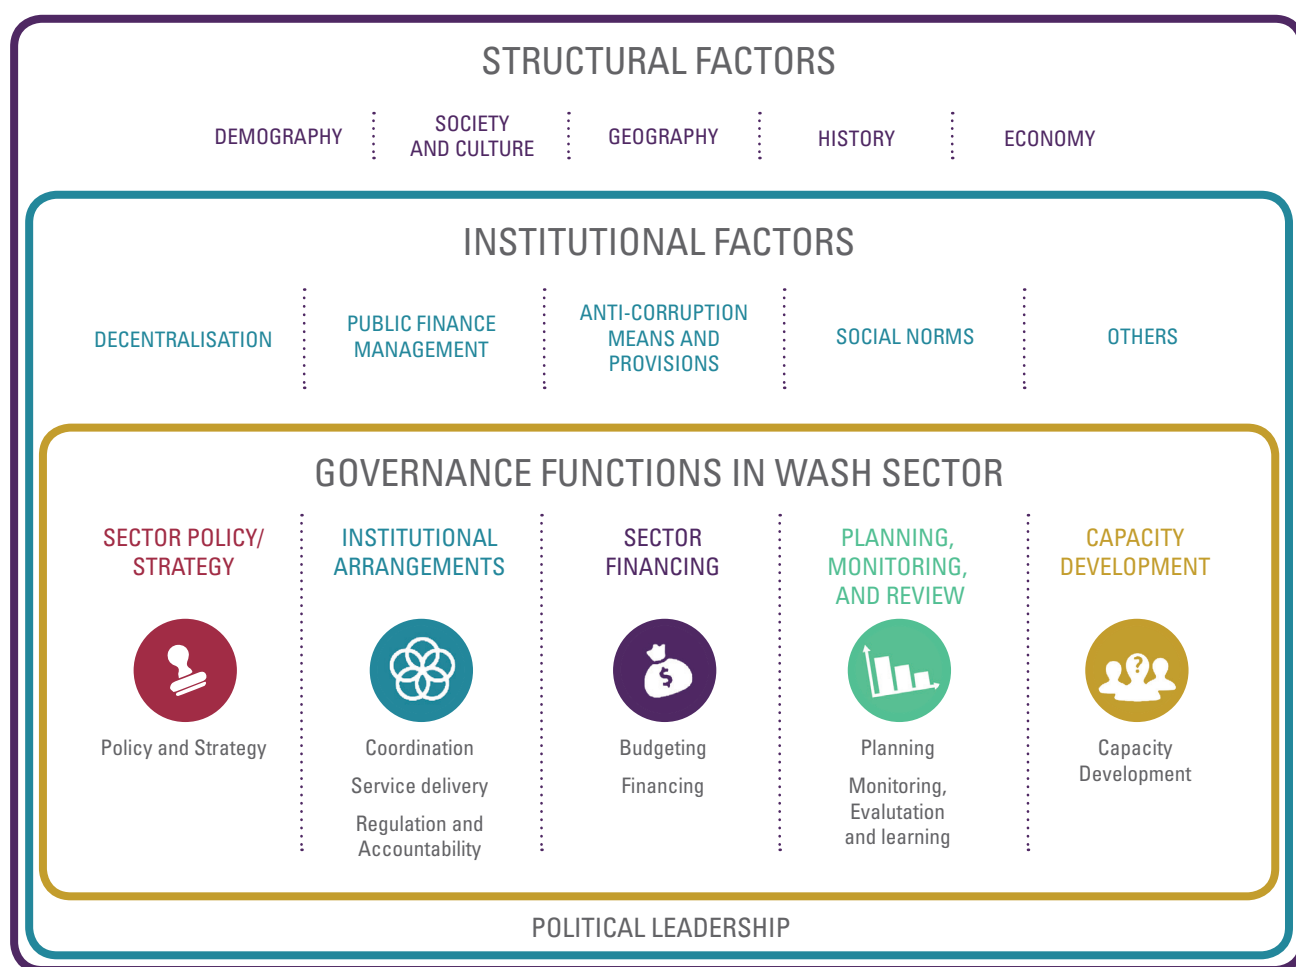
STRUCTURAL FACTORS

DEMOGRAPHY

SOCIETY AND CULTURE

GEOGRAPHY

HISTORY

ECONOMY

INSTITUTIONAL FACTORS

DECENTRALISATION

PUBLIC FINANCE MANAGEMENT

ANTI-CORRUPTION MEANS AND PROVISIONS

SOCIAL NORMS

OTHERS

GOVERNANCE FUNCTIONS IN WASH SECTOR

SECTOR POLICY/ STRATEGY

Policy and Strategy

INSTITUTIONAL ARRANGEMENTS

Coordination

Service delivery

Regulation and Accountability

SECTOR FINANCING

$

Budgeting

Financing

PLANNING, MONITORING, AND REVIEW

Planning

Monitoring, Evalutation and learning

CAPACITY DEVELOPMENT

?

Capacity Development

POLITICAL LEADERSHIP